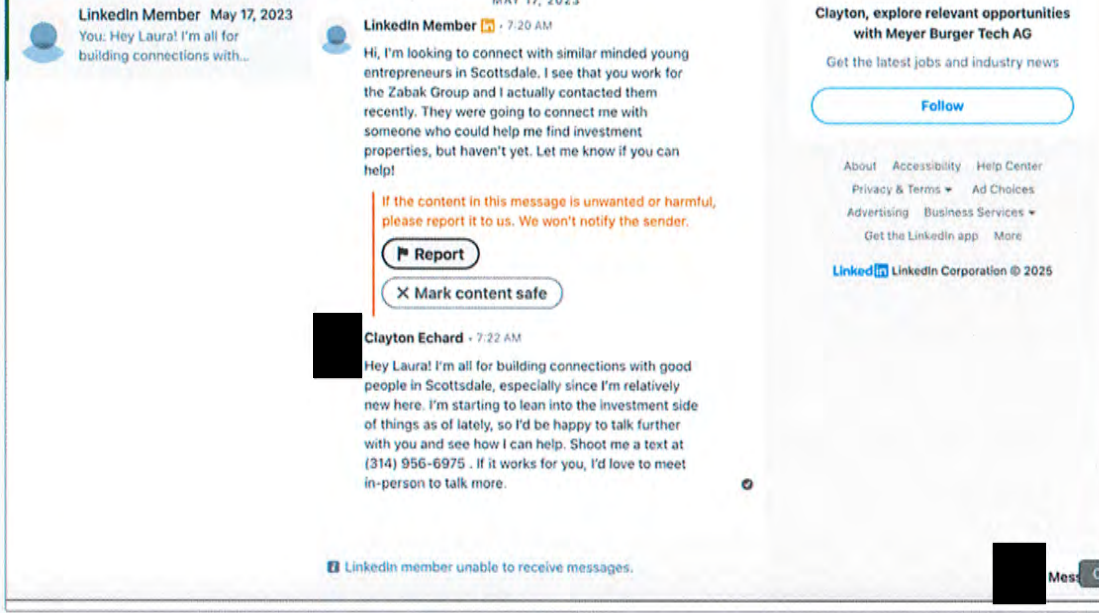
LinkedIn Member May 17, 2023
You: Hey Laura! I'm all for building connections with...

MAY 17, 2023

LinkedIn Member in · 7:20 AM
Hi, I'm looking to connect with similar minded young entrepreneurs in Scottsdale. I see that you work for the Zabak Group and I actually contacted them recently. They were going to connect me with someone who could help me find investment properties, but haven't yet. Let me know if you can help!

If the content in this message is unwanted or harmful, please report it to us. We won't notify the sender.

Report

Mark content safe

Clayton Echard · 7:22 AM
Hey Laura! I'm all for building connections with good people in Scottsdale, especially since I'm relatively new here. I'm starting to lean into the investment side of things as of lately, so I'd be happy to talk further with you and see how I can help. Shoot me a text at (314) 956-6975 . If it works for you, I'd love to meet in-person to talk more.

LinkedIn member unable to receive messages.

Clayton, explore relevant opportunities with Meyer Burger Tech AG

Get the latest jobs and industry news

Follow

About Accessibility Help Center
Privacy & Terms Ad Choices
Advertising Business Services
Get the LinkedIn app More

LinkedIn LinkedIn Corporation © 2025

Mes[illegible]